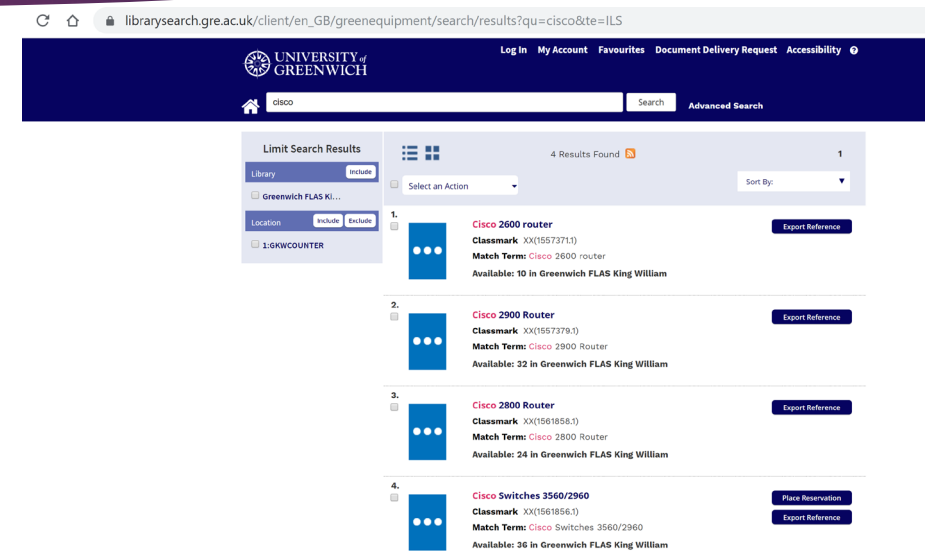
librarysearch.gre.ac.uk/client/en_GB/greenequipment/search/results?qu=cisco&te=ILS

UNIVERSITY of GREENWICH

Log In My Account Favourites Document Delivery Request Accessibility

cisco

Search

Advanced Search

Limit Search Results

Library Include

Greenwich FLAS Ki...

Location Include Exclude

1:GKWCOUNTER

4 Results Found

1

Select an Action

Sort By:

1.
Cisco 2600 router
Classmark XX(1557371.1)
Match Term: Cisco 2600 router
Available: 10 in Greenwich FLAS King William

Export Reference

2.
Cisco 2900 Router
Classmark XX(1557379.1)
Match Term: Cisco 2900 Router
Available: 32 in Greenwich FLAS King William

Export Reference

3.
Cisco 2800 Router
Classmark XX(1561858.1)
Match Term: Cisco 2800 Router
Available: 24 in Greenwich FLAS King William

Export Reference

4.
Cisco Switches 3560/2960
Classmark XX(1561856.1)
Match Term: Cisco Switches 3560/2960
Available: 36 in Greenwich FLAS King William

Place Reservation
Export Reference